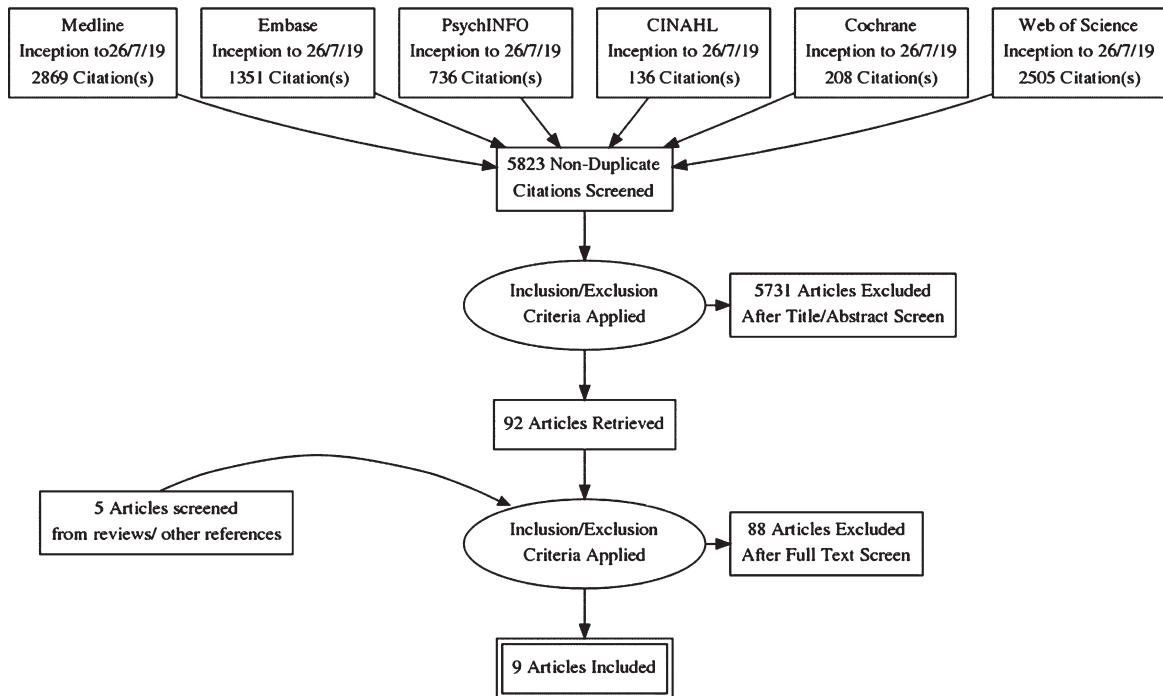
Medline
Inception to26/7/19
2869 Citation(s)

Embase
Inception to 26/7/19
1351 Citation(s)

PsychINFO
Inception to 26/7/19
736 Citation(s)

CINAHL
Inception to 26/7/19
136 Citation(s)

Cochrane
Inception to 26/7/19
208 Citation(s)

Web of Science
Inception to 26/7/19
2505 Citation(s)

5823 Non-Duplicate
Citations Screened

Inclusion/Exclusion
Criteria Applied

5731 Articles Excluded
After Title/Abstract Screen

92 Articles Retrieved

5 Articles screened
from reviews/ other references

Inclusion/Exclusion
Criteria Applied

88 Articles Excluded
After Full Text Screen

9 Articles Included